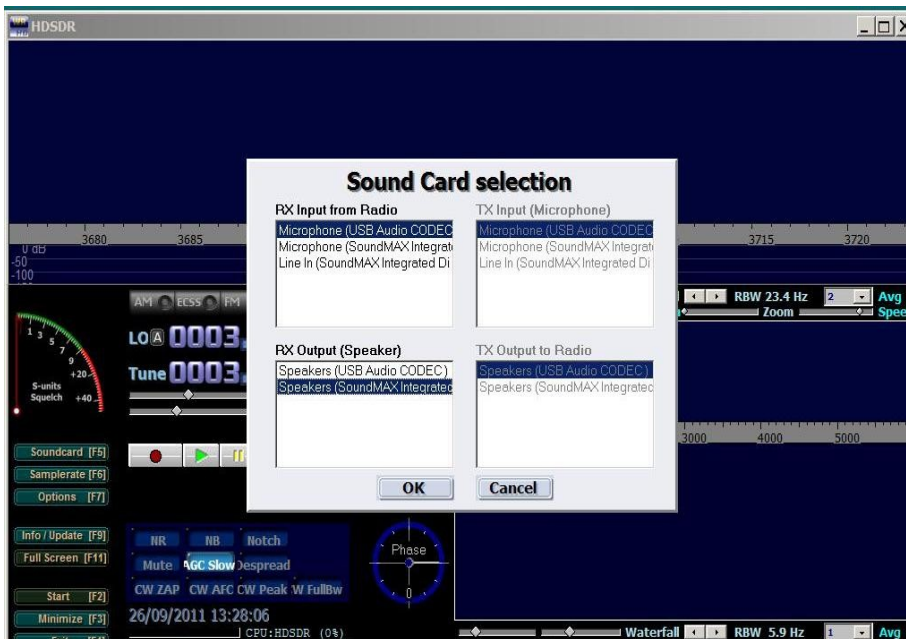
HDSDR

Sound Card selection

RX Input from Radio
Microphone (USB Audio CODEC
Microphone (SoundMAX Integrat
Line In (SoundMAX Integrated Di

TX Input (Microphone)
Microphone (USB Audio CODEC
Microphone (SoundMAX Integrat
Line In (SoundMAX Integrated Di

RX Output (Speaker)
Speakers (USB Audio CODEC)
Speakers (SoundMAX Integrated

TX Output to Radio
Speakers (USB Audio CODEC)
Speakers (SoundMAX Integrated

OK
Cancel

0 dB
-50
-100
3680
3685
3715
3720
AM ECSS FM
LO A 0003,
Tune 0003,
S-units
Squelch
+20
+40
RBW 23.4 Hz
2
Avg
Zoom
Spee
3000
4000
5000
Soundcard [F5]
Samplerate [F6]
Options [F7]
Info / Update [F9]
Full Screen [F11]
Start [F2]
Minimize [F3]
NR
NB
Notch
Mute
AGC Slow
Despread
CW ZAP
CW AFC
CW Peak
W FullBw
Phase
0
26/09/2011 13:28:06
CPU:HDSDR (0%)
Waterfall
RBW 5.9 Hz
1
Avg